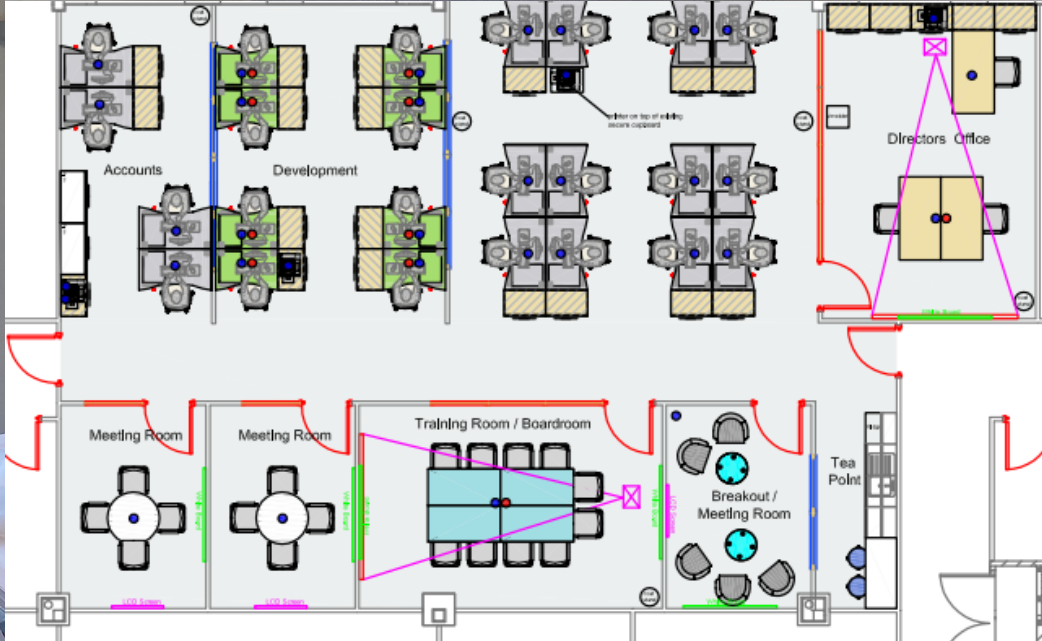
Accounts

Development

printer on top of existing secure cupboard

Directors Office

White Board

Meeting Room

Meeting Room

Training Room / Boardroom

Breakout / Meeting Room

Tea Point

White Board

White Board

White Board

LCD Screen

LCD Screen

LCD Screen

LCD Screen

White Board